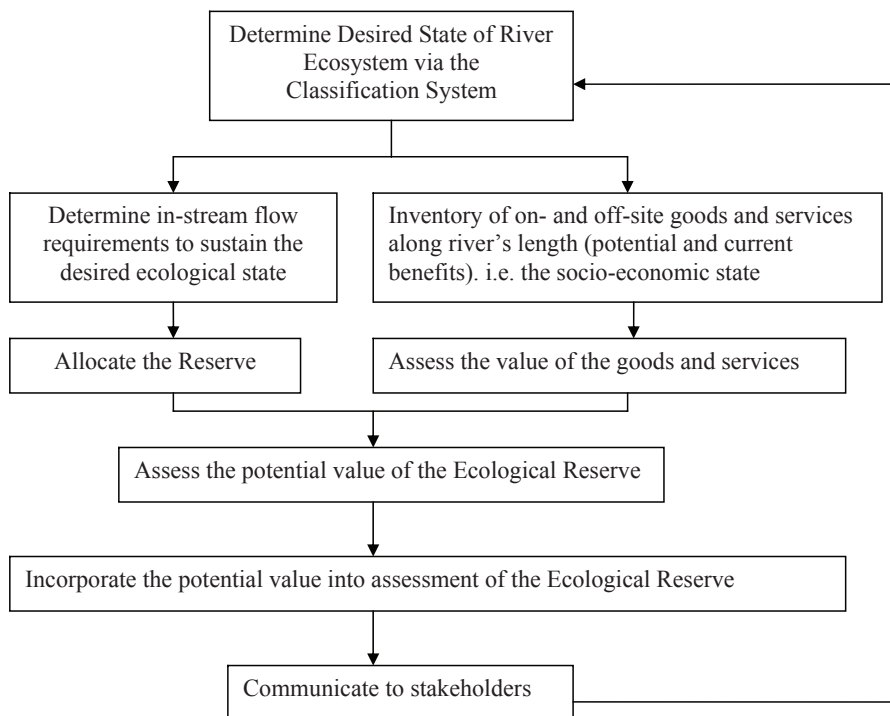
Determine Desired State of River Ecosystem via the Classification System

Determine in-stream flow requirements to sustain the desired ecological state

Inventory of on- and off-site goods and services along river's length (potential and current benefits). i.e. the socio-economic state

Allocate the Reserve

Assess the value of the goods and services

Assess the potential value of the Ecological Reserve

Incorporate the potential value into assessment of the Ecological Reserve

Communicate to stakeholders